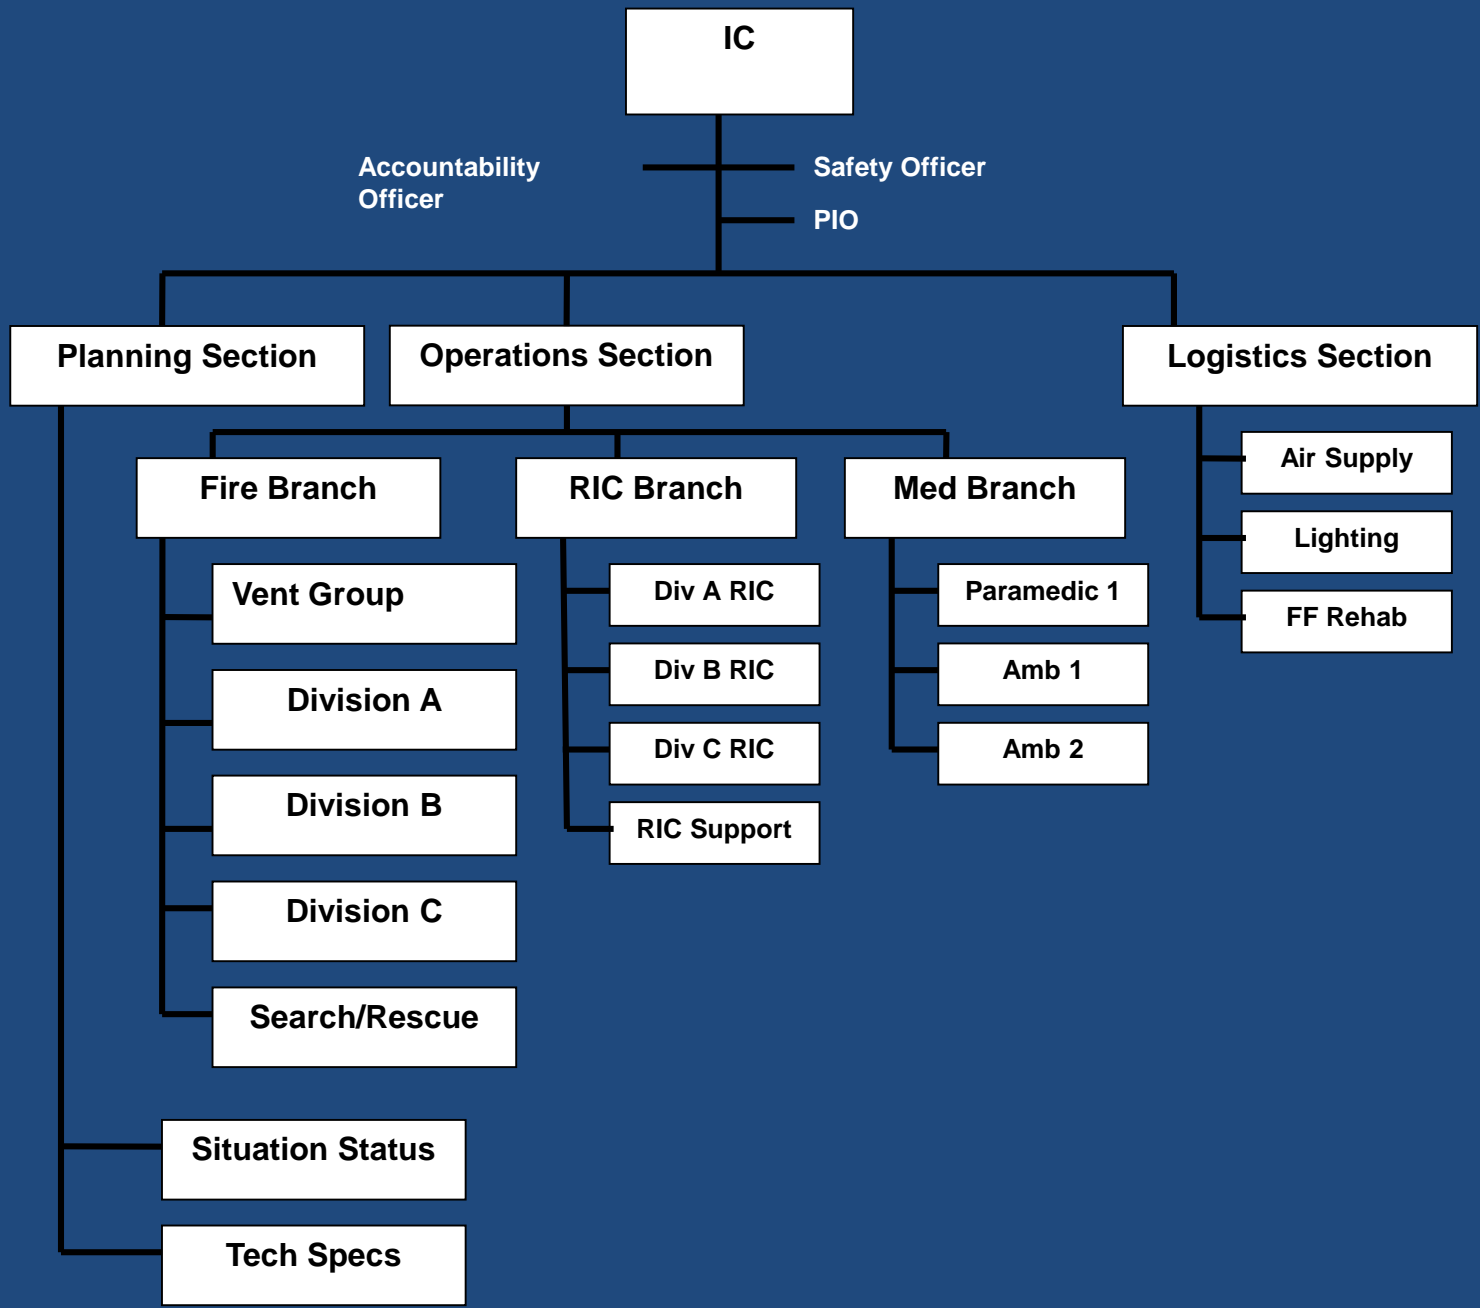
IC

Accountability Officer

Safety Officer

PIO

Planning Section

Operations Section

Logistics Section

Fire Branch

RIC Branch

Med Branch

Air Supply

Lighting

FF Rehab

Vent Group

Division A

Division B

Division C

Search/Rescue

Div A RIC

Div B RIC

Div C RIC

RIC Support

Paramedic 1

Amb 1

Amb 2

Situation Status

Tech Specs